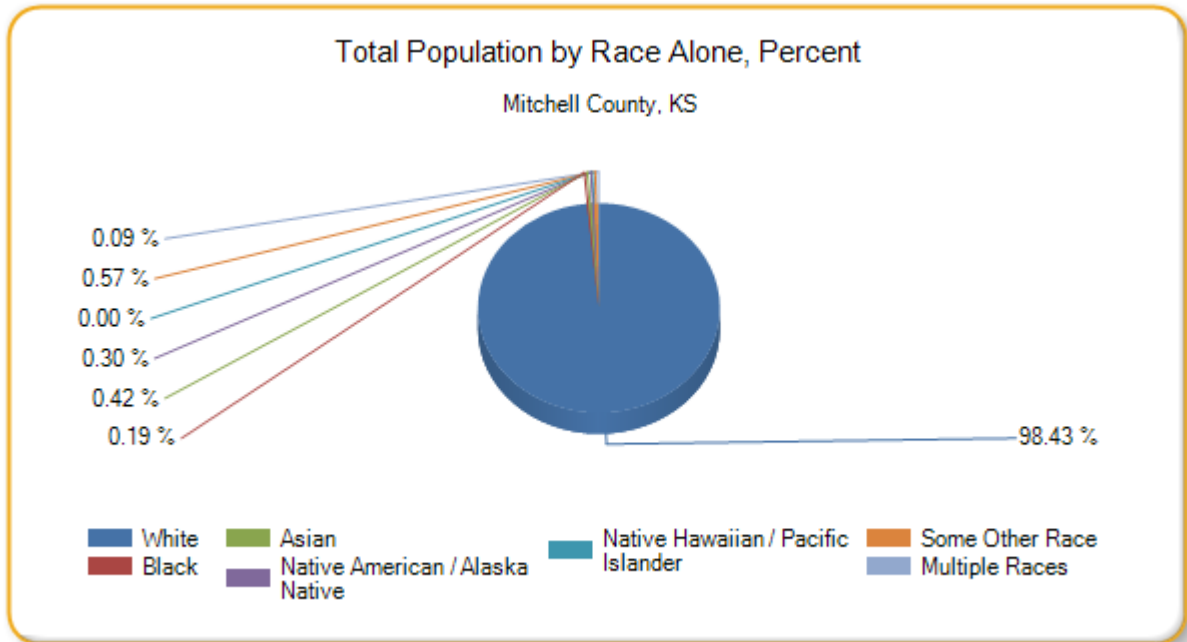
Total Population by Race Alone, Percent

Mitchell County, KS

0.09 %
0.57 %
0.00 %
0.30 %
0.42 %
0.19 %
98.43 %

White
Black
Asian
Native American / Alaska Native
Native Hawaiian / Pacific Islander
Some Other Race
Multiple Races